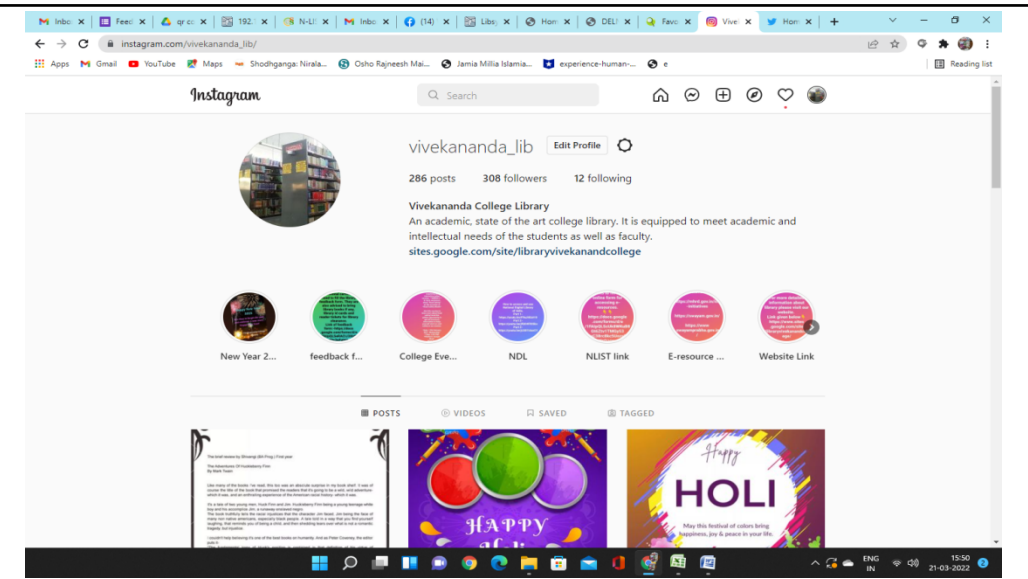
Inbo × Feed × qr c × 192. × N-LI × Inbo × (14) × Libs × Hom × DEL × Favo × Vive × Hom × +

instagram.com/vivekananda_lib/

Apps Gmail YouTube Maps Shodhganga: Nirala... Osho Rajneesh Mai... Jamia Millia Islamia... experience-human-... e Reading list

Instagram

Search

vivekananda_lib Edit Profile

286 posts 308 followers 12 following

Vivekananda College Library
An academic, state of the art college library. It is equipped to meet academic and intellectual needs of the students as well as faculty.
sites.google.com/site/libraryvivekanandcollege

New Year 2... feedback f... College Eve... NDL NLIST link E-resource ... Website Link

POSTS VIDEOS SAVED TAGGED

The Adventures Of Huckleberry Finn

HAPPY

Happy HOLI
May this festival of colors bring happiness, joy & peace in your life.

ENG IN 15:50 21-03-2022 2